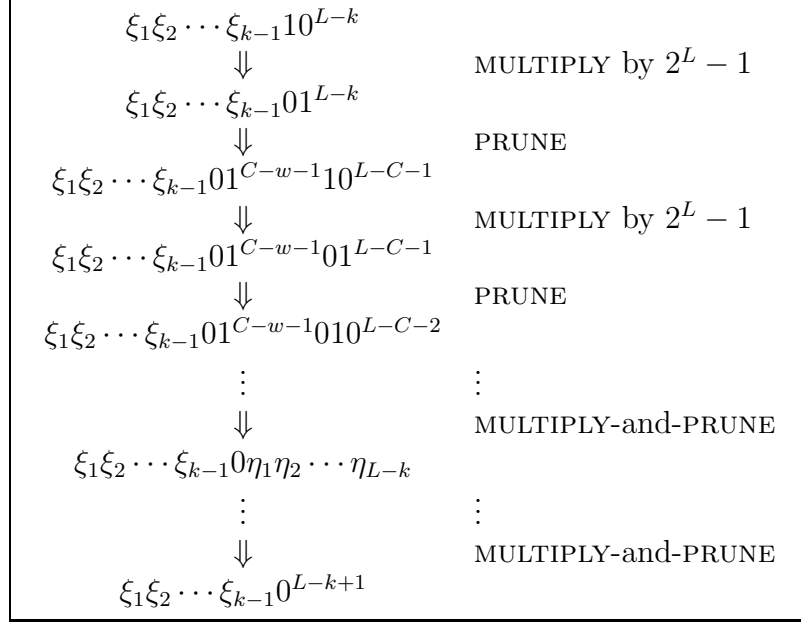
$\xi_1\xi_2\cdots\xi_{k-1}10^{L-k}$

$\Downarrow$ MULTIPLY by $2^L-1$

$\xi_1\xi_2\cdots\xi_{k-1}01^{L-k}$

$\Downarrow$ PRUNE

$\xi_1\xi_2\cdots\xi_{k-1}01^{C-w-1}10^{L-C-1}$

$\Downarrow$ MULTIPLY by $2^L-1$

$\xi_1\xi_2\cdots\xi_{k-1}01^{C-w-1}01^{L-C-1}$

$\Downarrow$ PRUNE

$\xi_1\xi_2\cdots\xi_{k-1}01^{C-w-1}010^{L-C-2}$

$\vdots$ $\vdots$

$\Downarrow$ MULTIPLY-and-PRUNE

$\xi_1\xi_2\cdots\xi_{k-1}0\eta_1\eta_2\cdots\eta_{L-k}$

$\vdots$ $\vdots$

$\Downarrow$ MULTIPLY-and-PRUNE

$\xi_1\xi_2\cdots\xi_{k-1}0^{L-k+1}$